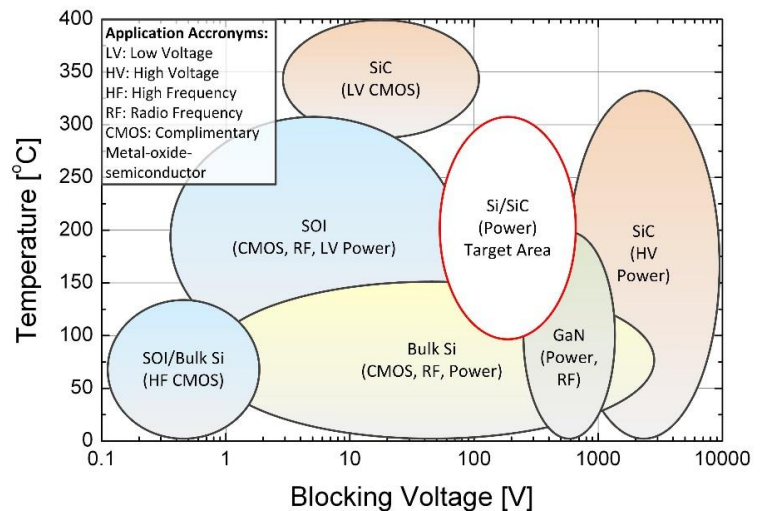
Application Accronyms:
LV: Low Voltage
HV: High Voltage
HF: High Frequency
RF: Radio Frequency
CMOS: Complimentary Metal-oxide-semiconductor

SiC
(LV CMOS)

SOI
(CMOS, RF, LV Power)

Si/SiC
(Power)
Target Area

SiC
(HV
Power)

GaN
(Power,
RF)

Bulk Si
(CMOS, RF, Power)

SOI/Bulk Si
(HF CMOS)

400
350
300
250
200
150
100
50
0

Temperature [$^oC$]

0.1
1
10
100
1000
10000

Blocking Voltage [V]